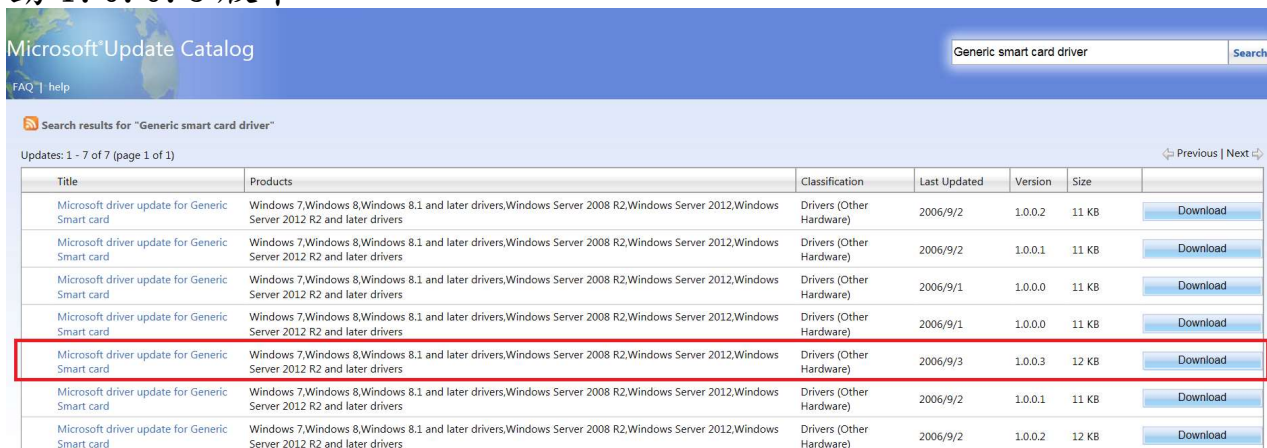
Microsoft®Update Catalog

Generic smart card driver

Search

FAQ | help

Search results for "Generic smart card driver"

Updates: 1 - 7 of 7 (page 1 of 1)

Previous | Next

| Title | Products | Classification | Last Updated | Version | Size | |
|---|---|---|---|---|---|---|
| Microsoft driver update for Generic Smart card | Windows 7,Windows 8,Windows 8.1 and later drivers,Windows Server 2008 R2,Windows Server 2012,Windows Server 2012 R2 and later drivers | Drivers (Other Hardware) | 2006/9/2 | 1.0.0.2 | 11 KB | Download |
| Microsoft driver update for Generic Smart card | Windows 7,Windows 8,Windows 8.1 and later drivers,Windows Server 2008 R2,Windows Server 2012,Windows Server 2012 R2 and later drivers | Drivers (Other Hardware) | 2006/9/2 | 1.0.0.1 | 11 KB | Download |
| Microsoft driver update for Generic Smart card | Windows 7,Windows 8,Windows 8.1 and later drivers,Windows Server 2008 R2,Windows Server 2012,Windows Server 2012 R2 and later drivers | Drivers (Other Hardware) | 2006/9/1 | 1.0.0.0 | 11 KB | Download |
| Microsoft driver update for Generic Smart card | Windows 7,Windows 8,Windows 8.1 and later drivers,Windows Server 2008 R2,Windows Server 2012,Windows Server 2012 R2 and later drivers | Drivers (Other Hardware) | 2006/9/1 | 1.0.0.0 | 11 KB | Download |
| Microsoft driver update for Generic Smart card | Windows 7,Windows 8,Windows 8.1 and later drivers,Windows Server 2008 R2,Windows Server 2012,Windows Server 2012 R2 and later drivers | Drivers (Other Hardware) | 2006/9/3 | 1.0.0.3 | 12 KB | Download |
| Microsoft driver update for Generic Smart card | Windows 7,Windows 8,Windows 8.1 and later drivers,Windows Server 2008 R2,Windows Server 2012,Windows Server 2012 R2 and later drivers | Drivers (Other Hardware) | 2006/9/2 | 1.0.0.1 | 11 KB | Download |
| Microsoft driver update for Generic Smart card | Windows 7,Windows 8,Windows 8.1 and later drivers,Windows Server 2008 R2,Windows Server 2012,Windows Server 2012 R2 and later drivers | Drivers (Other Hardware) | 2006/9/2 | 1.0.0.2 | 12 KB | Download |